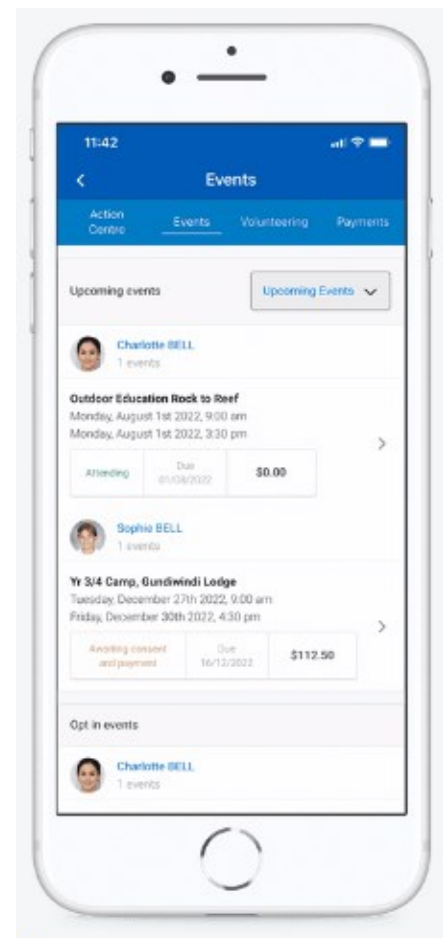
11:42

Events

Action Centre

Events

Volunteering

Payments

Upcoming events

Upcoming Events

Charlotte BELL
1 events

Outdoor Education Rock to Reef
Monday, August 1st 2022, 9:00 am
Monday, August 1st 2022, 3:30 pm

Attending

Due
01/08/2022

$0.00

Sophie BELL
1 events

Yr 3/4 Camp, Gundiwindi Lodge
Tuesday, December 27th 2022, 9:00 am
Friday, December 30th 2022, 4:30 pm

Awaiting consent and payment

Due
16/12/2022

$112.50

Opt in events

Charlotte BELL
1 events